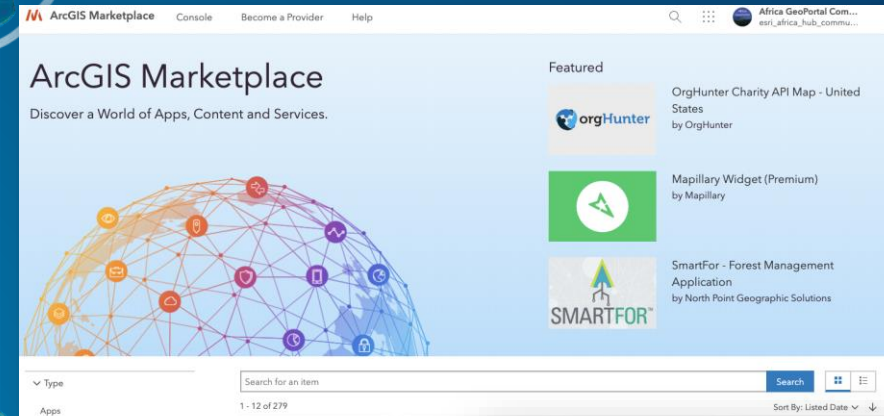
ArcGIS Marketplace Console Become a Provider Help

Africa GeoPortal Com...
esri_africa_hub_commu...

ArcGIS Marketplace

Discover a World of Apps, Content and Services.

Featured

orgHunter

OrgHunter Charity API Map - United States
by OrgHunter

Mapillary Widget (Premium)
by Mapillary

SMARTFOR™

SmartFor - Forest Management Application
by North Point Geographic Solutions

Type

Apps

Search for an item

Search

1 - 12 of 279

Sort By: Listed Date